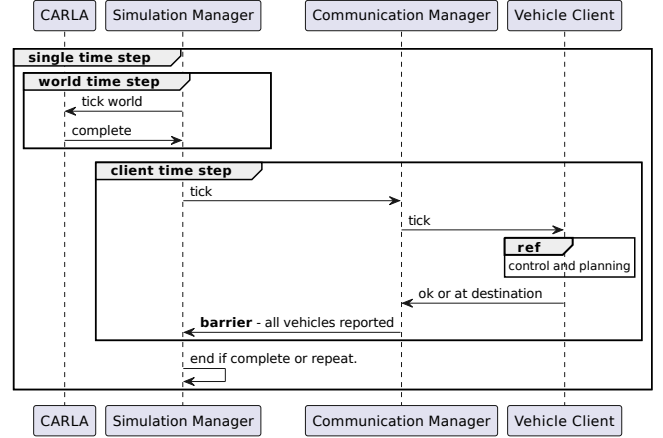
CARLA
Simulation Manager
Communication Manager
Vehicle Client

single time step

world time step

tick world

complete

client time step

tick

tick

ref

control and planning

ok or at destination

**barrier** - all vehicles reported

end if complete or repeat.

CARLA
Simulation Manager
Communication Manager
Vehicle Client